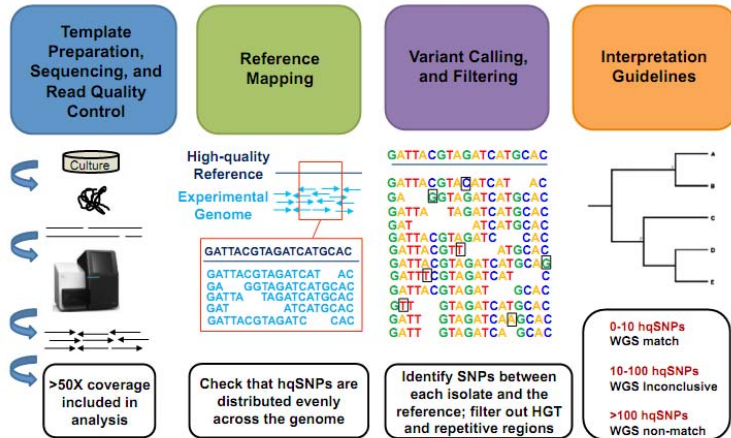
Template Preparation, Sequencing, and Read Quality Control

Reference Mapping

Variant Calling, and Filtering

Interpretation Guidelines

Culture

High-quality Reference

Experimental Genome

GATTACGTAGATCATGCAC

GATTACGTAGATCAT AC
GA GGTAGATCATGCAC
GATTA TAGATCATGCAC
GAT ATCATGCAC
GATTACGTAGATC CAC

GATTACGTAGATCATGCAC

GATTACGTACATCAT AC
GA GGTAGATCATGCAC
GATTA TAGATCATGCAC
GAT ATCATGCAC
GATTACGTAGATC
GATTACGTTT ATGCAC
GATTACGTAGATCATGCAG
GATTTCGTAGATCAT C
GATTACGTAGAT GCAC
GTT GTAGATCATGCAC
GATT GTAGATCAAGCAC
GATT GTAGATCA GCAC

A
B
C
D
E

>50X coverage included in analysis

Check that hqSNPs are distributed evenly across the genome

Identify SNPs between each isolate and the reference; filter out HGT and repetitive regions

0-10 hqSNPs
WGS match

10-100 hqSNPs
WGS Inconclusive

>100 hqSNPs
WGS non-match